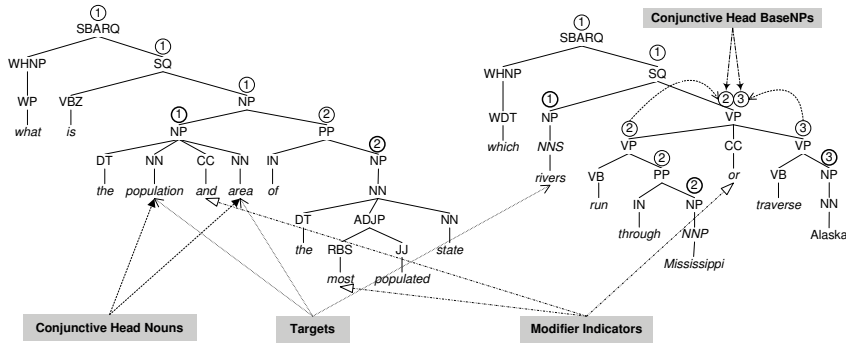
Conjunctive Head BaseNPs

1 SBARQ
WHNP
WP
what
1 SQ
VBZ
is
1 NP
1 NP
DT
the
NN
population
CC
and
NN
area
2 PP
IN
of
2 NP
NN
DT
the
ADJP
RBS
most
JJ
populated
NN
state

1 SBARQ
WHNP
WDT
which
1 SQ
1 NP
NNS
rivers
2 3 VP
2 VP
VB
run
2 PP
IN
through
2 NP
NNP
Mississippi
CC
or
3 VP
VB
traverse
3 NP
NN
Alaska

Conjunctive Head Nouns
Targets
Modifier Indicators